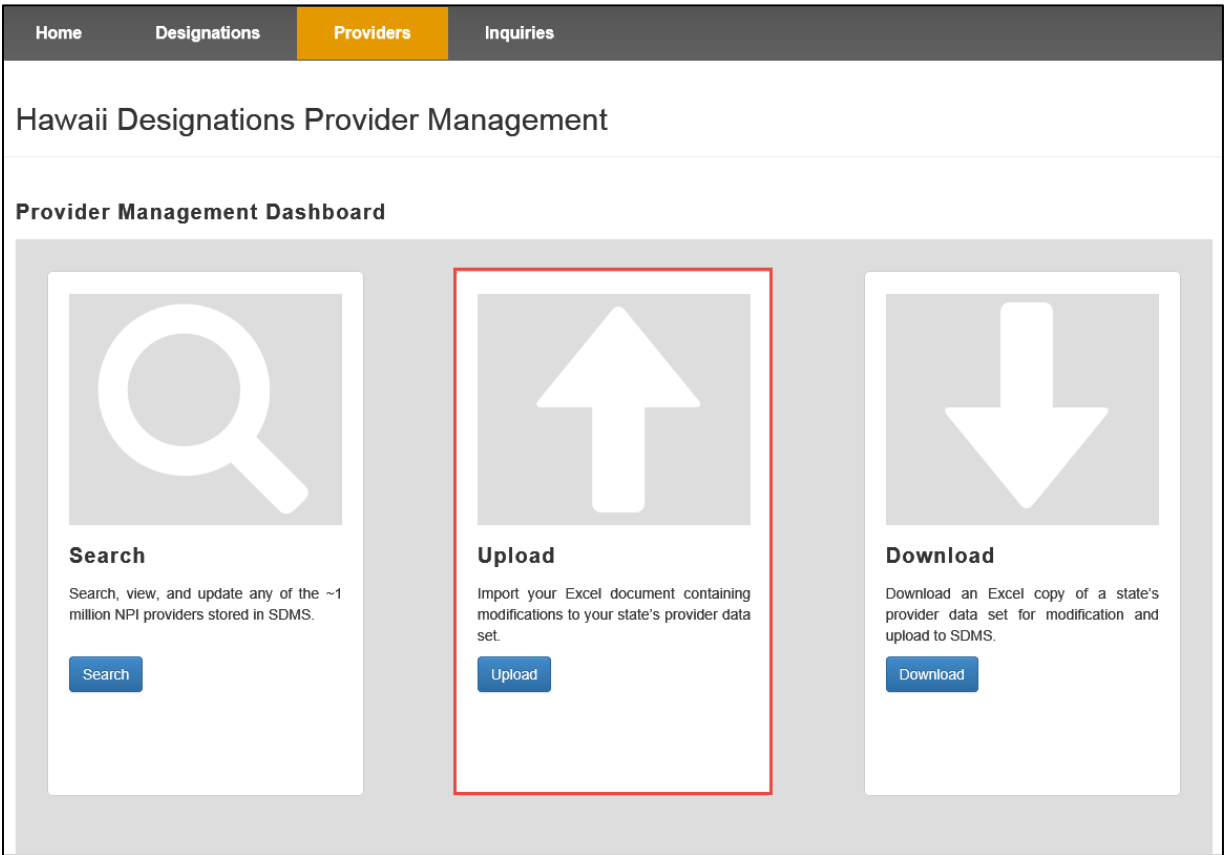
Home Designations Providers Inquiries

Hawaii Designations Provider Management

Provider Management Dashboard

Search

Search, view, and update any of the ~1 million NPI providers stored in SDMS.

Search

Upload

Import your Excel document containing modifications to your state's provider data set.

Upload

Download

Download an Excel copy of a state's provider data set for modification and upload to SDMS.

Download